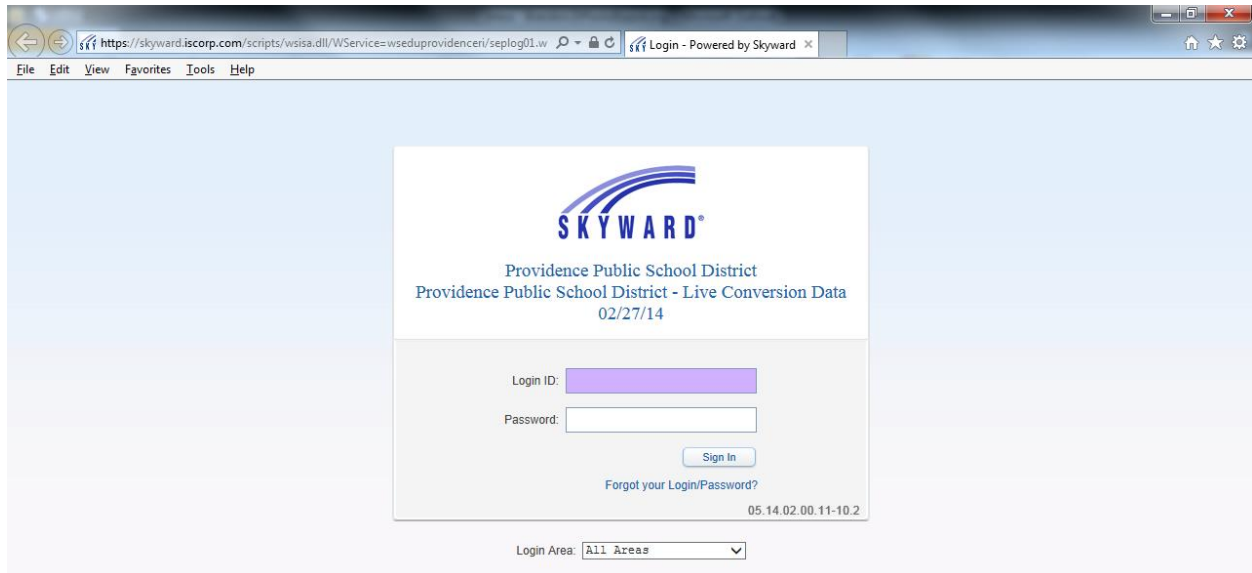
https://skyward.iscorp.com/scripts/wsisa.dll/WService=wseduprovidenceri/seplog01.w

Login - Powered by Skyward ×

File Edit View Favorites Tools Help

SKYWARD®

Providence Public School District
Providence Public School District - Live Conversion Data
02/27/14

Login ID:

Password:

Sign In

Forgot your Login/Password?

05.14.02.00.11-10.2

Login Area: All Areas